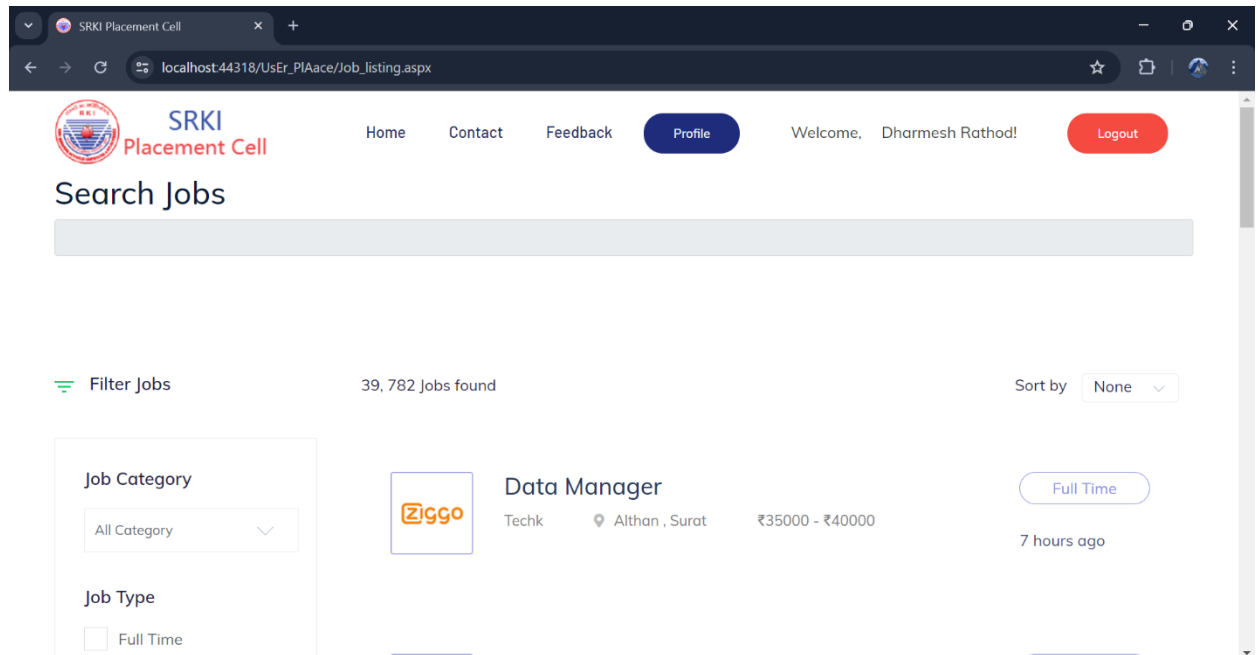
SRKI Placement Cell

localhost:44318/UsEr_PlAace/Job_listing.aspx

SRKI
Placement Cell

Home Contact Feedback Profile Welcome, Dharmesh Rathod! Logout

Search Jobs

Filter Jobs

39, 782 Jobs found

Sort by None

Job Category

All Category

Job Type

Full Time

ziggo

Data Manager

Techk Althan , Surat ₹35000 - ₹40000

Full Time

7 hours ago